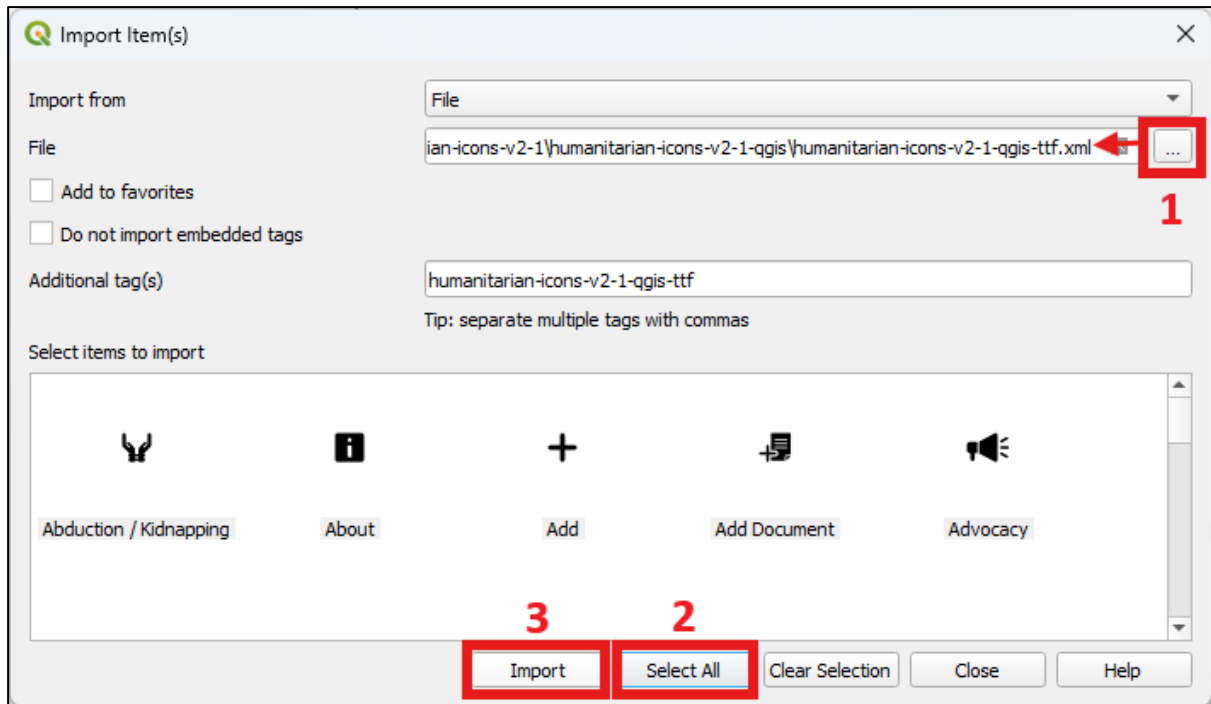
Import Item(s)

Import from
File

File
ian-icons-v2-1\humanitarian-icons-v2-1-qgis\humanitarian-icons-v2-1-qgis-ttf.xml
...

1

Add to favorites

Do not import embedded tags

Additional tag(s)
humanitarian-icons-v2-1-qgis-ttf

Tip: separate multiple tags with commas

Select items to import

Abduction / Kidnapping
About
Add
Add Document
Advocacy

3
2

Import
Select All
Clear Selection
Close
Help